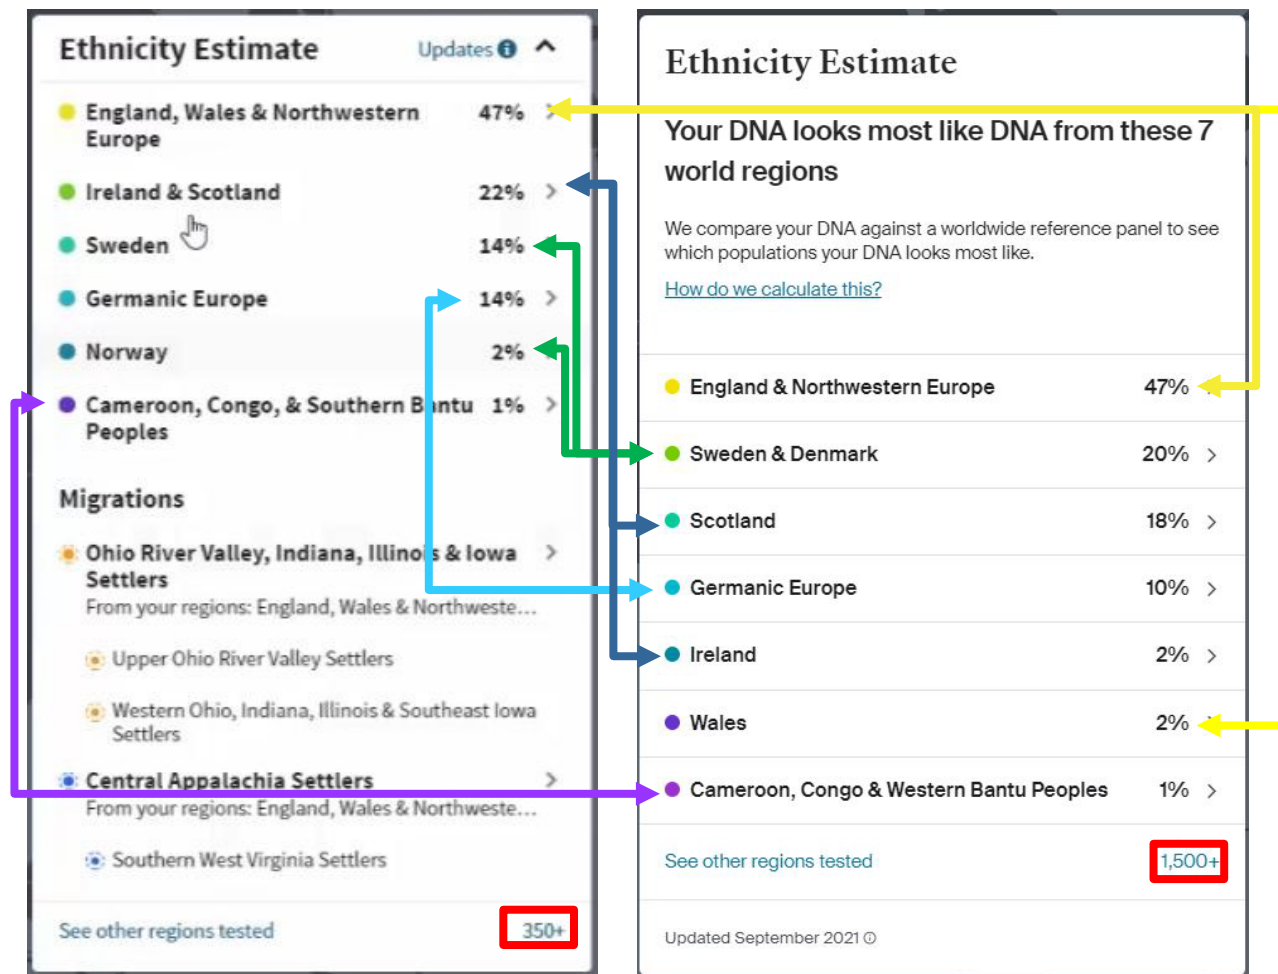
Ethnicity Estimate Updates

England, Wales & Northwestern Europe 47%

Ireland & Scotland 22%

Sweden 14%

Germanic Europe 14%

Norway 2%

Cameroon, Congo, & Southern B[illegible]ntu Peoples 1%

Migrations

Ohio River Valley, Indiana, Illino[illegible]s & Iowa Settlers
From your regions: England, Wales & Northweste...

Upper Ohio River Valley Settlers

Western Ohio, Indiana, Illinois & Southeast Iowa Settlers

Central Appalachia Settlers
From your regions: England, Wales & Northweste...

Southern West Virginia Settlers

See other regions tested 350+

Ethnicity Estimate

Your DNA looks most like DNA from these 7 world regions

We compare your DNA against a worldwide reference panel to see which populations your DNA looks most like.

How do we calculate this?

England & Northwestern Europe 47%

Sweden & Denmark 20%

Scotland 18%

Germanic Europe 10%

Ireland 2%

Wales 2%

Cameroon, Congo & Western Bantu Peoples 1%

See other regions tested 1,500+

Updated September 2021